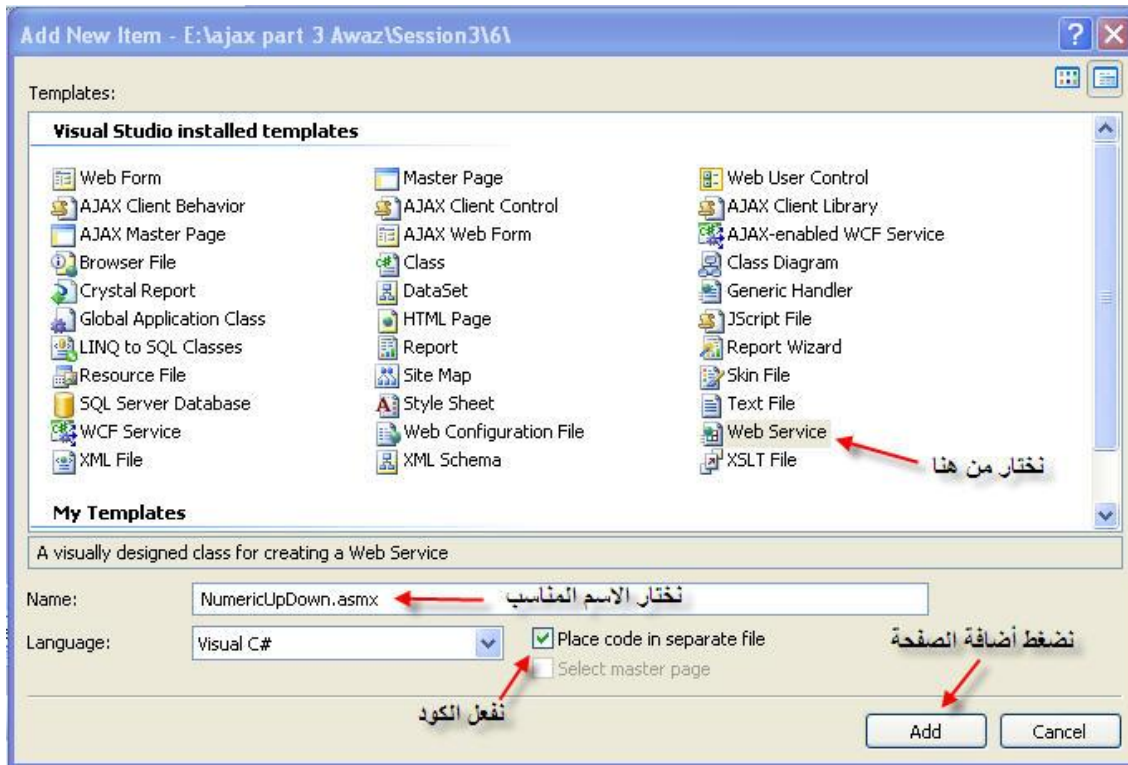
Add New Item - E:\ajax part 3 Awaz\Session3\6\

Templates:

Visual Studio installed templates

Web Form
AJAX Client Behavior
AJAX Master Page
Browser File
Crystal Report
Global Application Class
LINQ to SQL Classes
Resource File
SQL Server Database
WCF Service
XML File

Master Page
AJAX Client Control
AJAX Web Form
Class
DataSet
HTML Page
Report
Site Map
Style Sheet
Web Configuration File
XML Schema

Web User Control
AJAX Client Library
AJAX-enabled WCF Service
Class Diagram
Generic Handler
JScript File
Report Wizard
Skin File
Text File
Web Service
XSLT File

نختار من هنا

My Templates

A visually designed class for creating a Web Service

Name: NumericUpDown.asmx

نختار الاسم المناسب

Language: Visual C#

Place code in separate file

Select master page

نضغط أضافة الصفحة

نفعل الكود

Add

Cancel